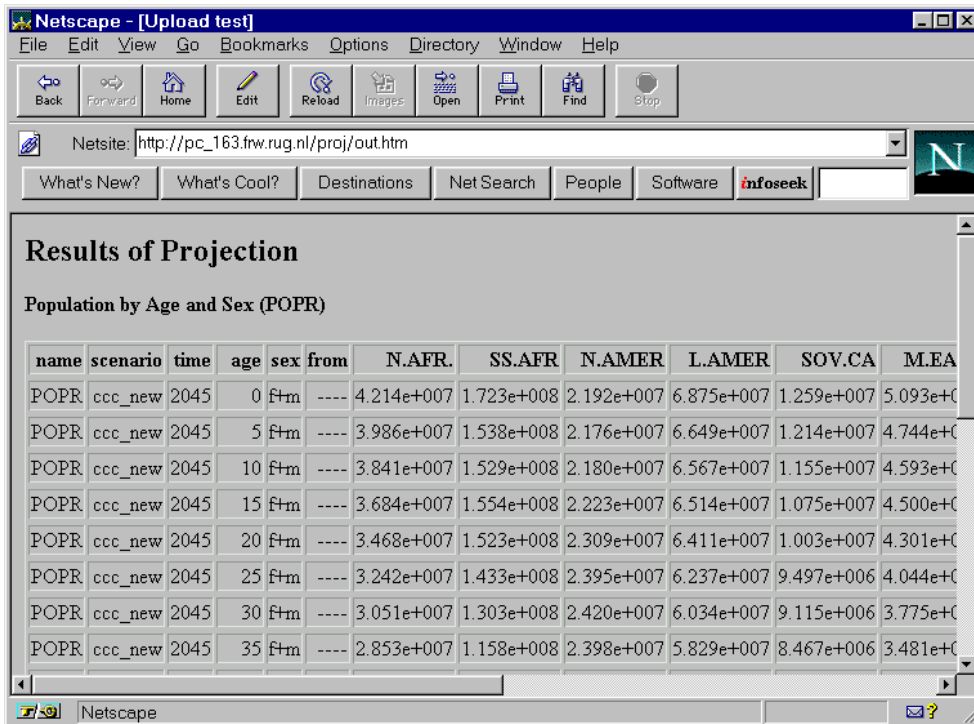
Netscape - [Upload test]

File Edit View Go Bookmarks Options Directory Window Help

Back Forward Home Edit Reload Images Open Print Find Stop

Netsite: http://pc_163.frw.rug.nl/proj/out.htm

What's New? What's Cool? Destinations Net Search People Software infoseek

Results of Projection

Population by Age and Sex (POPR)

| name | scenario | time | age | sex | from | N.AFR. | SS.AFR | N.AMER | L.AMER | SOV.CA | M.EA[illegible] |
|---|---|---|---|---|---|---|---|---|---|---|---|
| POPR | ccc_new | 2045 | 0 | f+m | ---- | 4.214e+007 | 1.723e+008 | 2.192e+007 | 6.875e+007 | 1.259e+007 | 5.093e+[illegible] |
| POPR | ccc_new | 2045 | 5 | f+m | ---- | 3.986e+007 | 1.538e+008 | 2.176e+007 | 6.649e+007 | 1.214e+007 | 4.744e+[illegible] |
| POPR | ccc_new | 2045 | 10 | f+m | ---- | 3.841e+007 | 1.529e+008 | 2.180e+007 | 6.567e+007 | 1.155e+007 | 4.593e+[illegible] |
| POPR | ccc_new | 2045 | 15 | f+m | ---- | 3.684e+007 | 1.554e+008 | 2.223e+007 | 6.514e+007 | 1.075e+007 | 4.500e+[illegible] |
| POPR | ccc_new | 2045 | 20 | f+m | ---- | 3.468e+007 | 1.523e+008 | 2.309e+007 | 6.411e+007 | 1.003e+007 | 4.301e+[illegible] |
| POPR | ccc_new | 2045 | 25 | f+m | ---- | 3.242e+007 | 1.433e+008 | 2.395e+007 | 6.237e+007 | 9.497e+006 | 4.044e+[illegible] |
| POPR | ccc_new | 2045 | 30 | f+m | ---- | 3.051e+007 | 1.303e+008 | 2.420e+007 | 6.034e+007 | 9.115e+006 | 3.775e+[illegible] |
| POPR | ccc_new | 2045 | 35 | f+m | ---- | 2.853e+007 | 1.158e+008 | 2.398e+007 | 5.829e+007 | 8.467e+006 | 3.481e+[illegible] |

Netscape